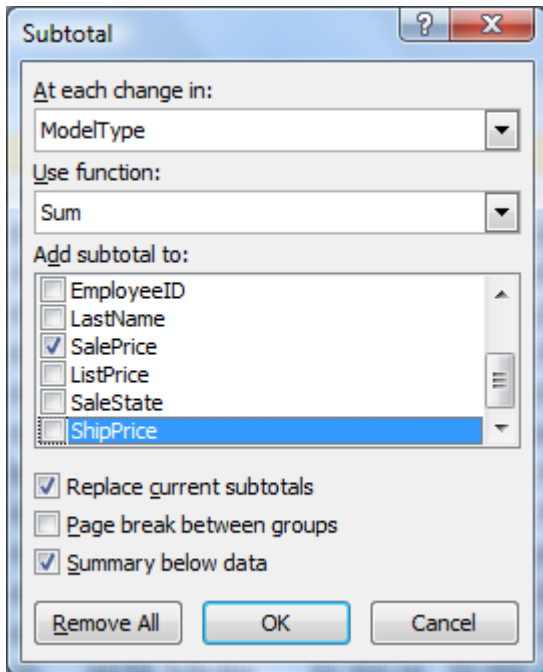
Subtotal
?
X
At each change in:
ModelType
Use function:
Sum
Add subtotal to:
EmployeeID
LastName
SalePrice
ListPrice
SaleState
ShipPrice
Replace current subtotals
Page break between groups
Summary below data
Remove All
OK
Cancel